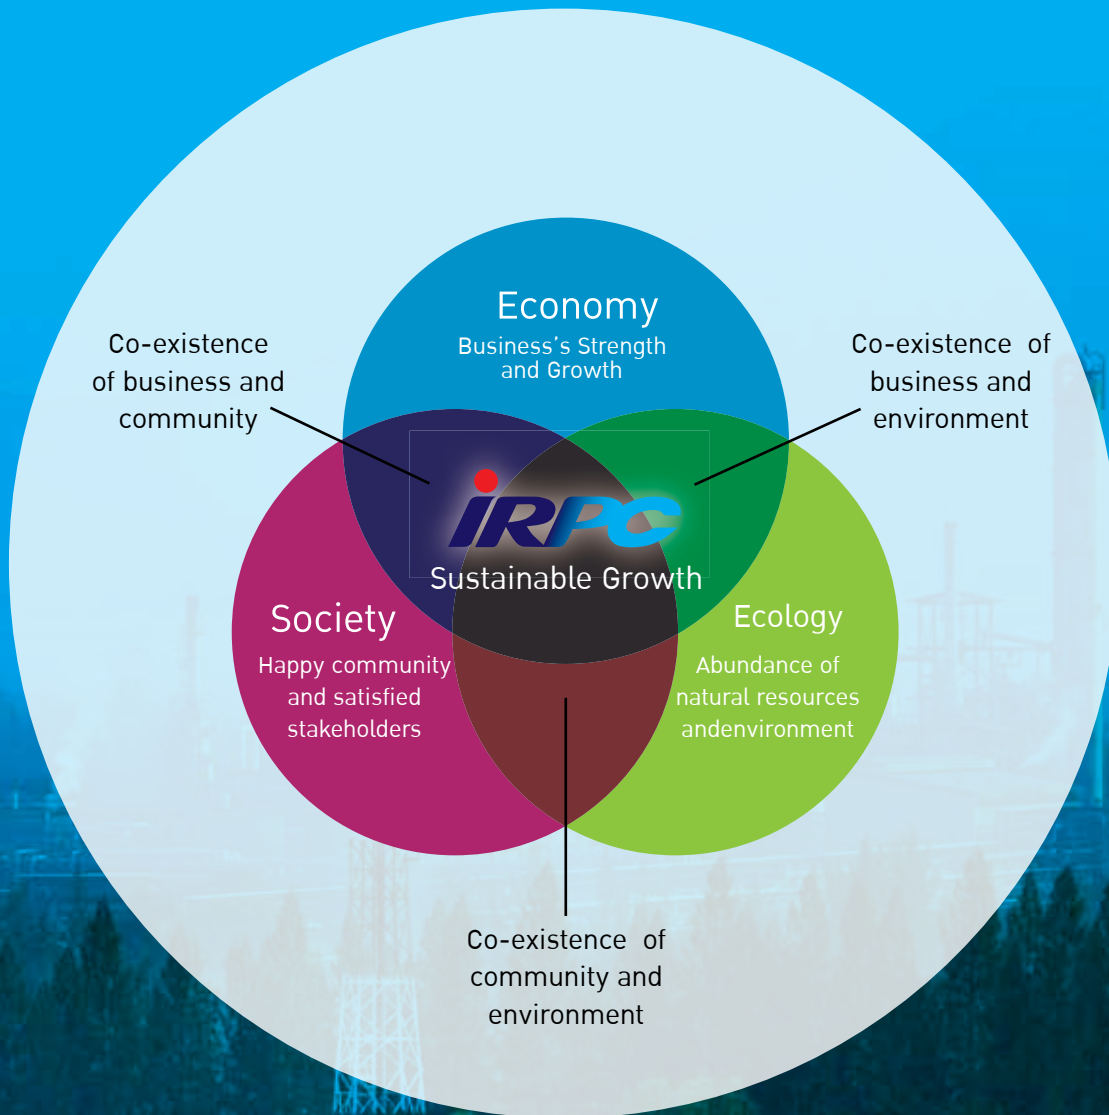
Economy
Business's Strength and Growth

Co-existence of business and community

Co-existence of business and environment

IRPC
Sustainable Growth

Society
Happy community and satisfied stakeholders

Ecology
Abundance of natural resources andenvironment

Co-existence of community and environment